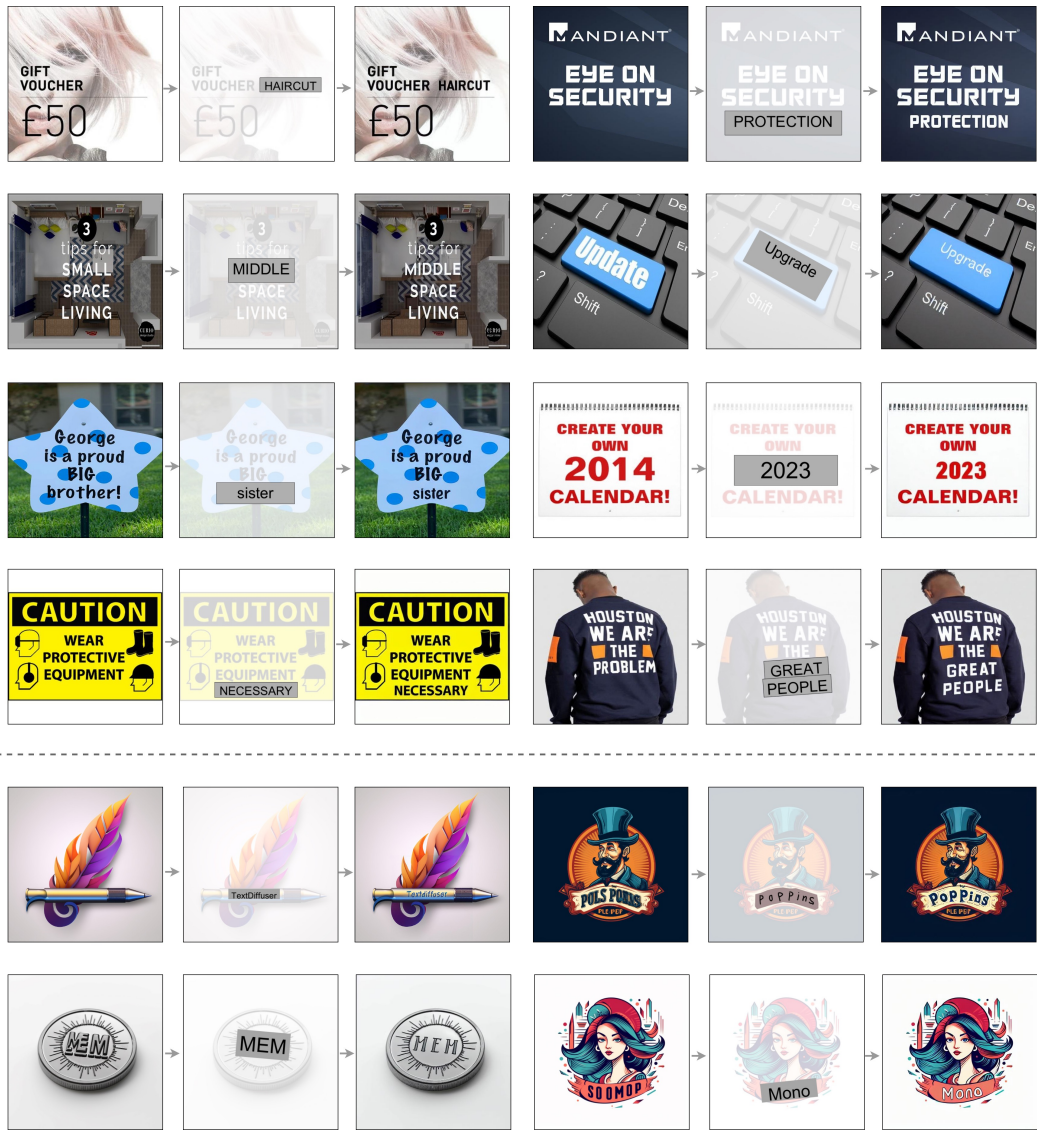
GIFT VOUCHER
£50

GIFT VOUCHER HAIRCUT
£50

GIFT VOUCHER HAIRCUT
£50

MANDIANT
EYE ON SECURITY

MANDIANT
EYE ON SECURITY
PROTECTION

MANDIANT
EYE ON SECURITY
PROTECTION

3 tips for SMALL SPACE LIVING

3 tips for MIDDLE SPACE LIVING

3 tips for MIDDLE SPACE LIVING

Update
Shift

Upgrade
Shift

Upgrade
Shift

George is a proud BIG brother!

George is a proud BIG sister

George is a proud BIG sister

CREATE YOUR OWN 2014 CALENDAR!

CREATE YOUR OWN 2023 CALENDAR!

CREATE YOUR OWN 2023 CALENDAR!

CAUTION
WEAR PROTECTIVE EQUIPMENT

CAUTION
WEAR PROTECTIVE EQUIPMENT NECESSARY

CAUTION
WEAR PROTECTIVE EQUIPMENT NECESSARY

HOUSTON WE ARE THE PROBLEM

HOUSTON WE ARE THE GREAT PEOPLE

HOUSTON WE ARE THE GREAT PEOPLE

TextDiffuser

TextDiffuser

TextDiffuser

POLS PORDS
PLE PEF

PoPPins
PLE PEF

PoPPins
PLE PEF

MEM

MEM

MEM

SOOMOP

Mono

Mono